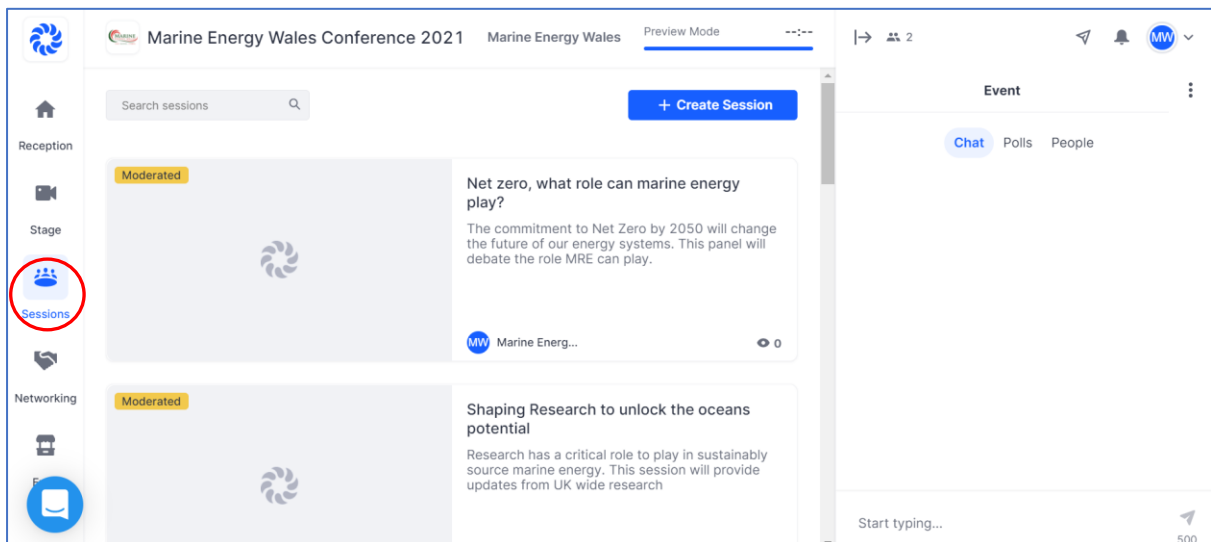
Marine Energy Wales Conference 2021
Marine Energy Wales
Preview Mode
--:--
2
MW

Reception
Stage
Sessions
Networking
E

Search sessions
+ Create Session

Moderated
Net zero, what role can marine energy play?
The commitment to Net Zero by 2050 will change the future of our energy systems. This panel will debate the role MRE can play.
MW Marine Energ...
0

Moderated
Shaping Research to unlock the oceans potential
Research has a critical role to play in sustainably source marine energy. This session will provide updates from UK wide research

Event
Chat
Polls
People

Start typing...
500